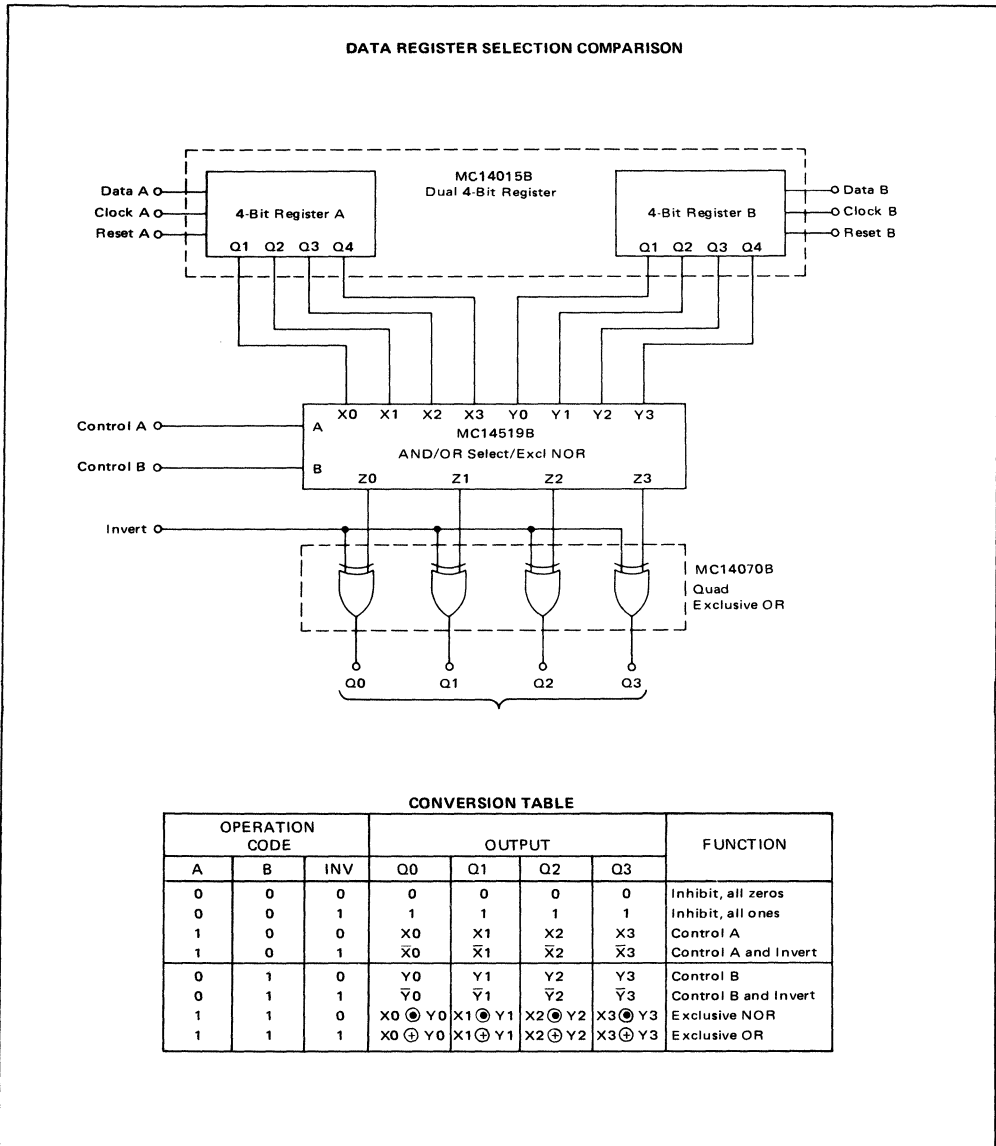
DATA REGISTER SELECTION COMPARISON

MC14015B
Dual 4-Bit Register

Data A
Clock A
Reset A
4-Bit Register A
Q1 Q2 Q3 Q4

4-Bit Register B
Q1 Q2 Q3 Q4
Data B
Clock B
Reset B

X0 X1 X2 X3 Y0 Y1 Y2 Y3
Control A
A
MC14519B
AND/OR Select/Excl NOR
Control B
B
Z0 Z1 Z2 Z3

Invert

MC14070B
Quad
Exclusive OR

Q0 Q1 Q2 Q3

CONVERSION TABLE

| OPERATION CODE | | | OUTPUT | | | | FUNCTION |
|---|---|---|---|---|---|---|---|
| A | B | INV | Q0 | Q1 | Q2 | Q3 | |
| 0 | 0 | 0 | 0 | 0 | 0 | 0 | Inhibit, all zeros |
| 0 | 0 | 1 | 1 | 1 | 1 | 1 | Inhibit, all ones |
| 1 | 0 | 0 | X0 | X1 | X2 | X3 | Control A |
| 1 | 0 | 1 | $\overline{X}0$ | $\overline{X}1$ | $\overline{X}2$ | $\overline{X}3$ | Control A and Invert |
| 0 | 1 | 0 | Y0 | Y1 | Y2 | Y3 | Control B |
| 0 | 1 | 1 | $\overline{Y}0$ | $\overline{Y}1$ | $\overline{Y}2$ | $\overline{Y}3$ | Control B and Invert |
| 1 | 1 | 0 | X0 $\odot$ Y0 | X1 $\odot$ Y1 | X2 $\odot$ Y2 | X3 $\odot$ Y3 | Exclusive NOR |
| 1 | 1 | 1 | X0 $\oplus$ Y0 | X1 $\oplus$ Y1 | X2 $\oplus$ Y2 | X3 $\oplus$ Y3 | Exclusive OR |